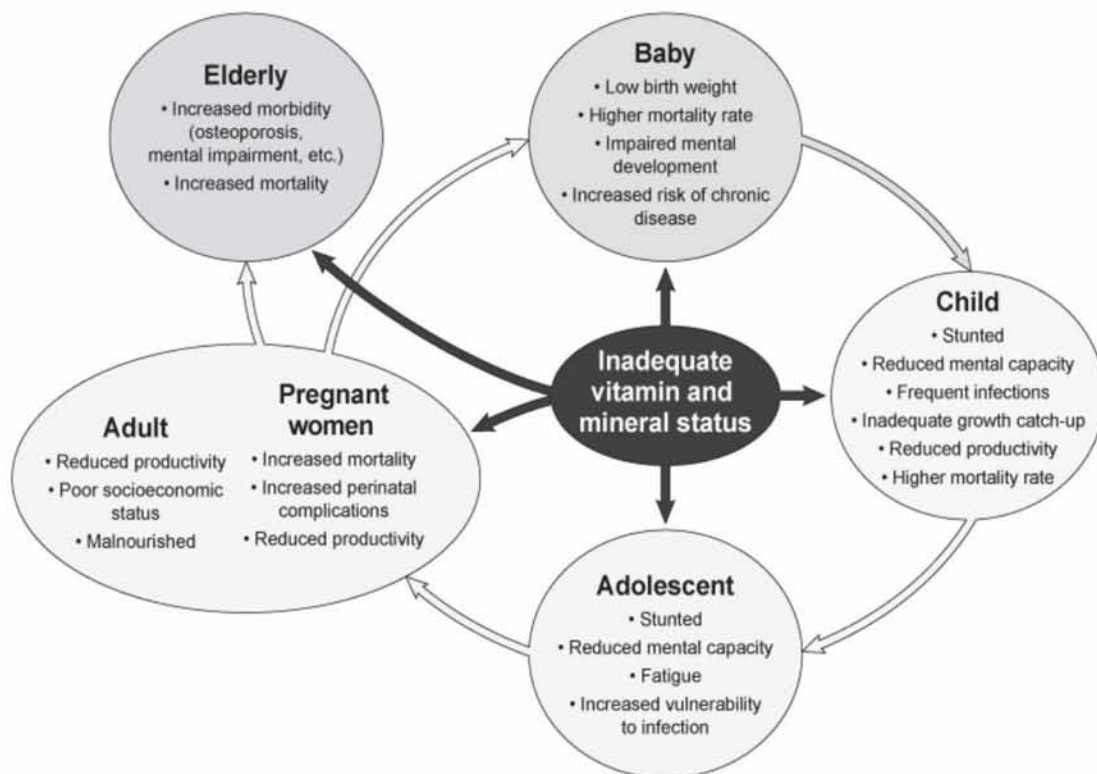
Elderly
• Increased morbidity (osteoporosis, mental impairment, etc.)
• Increased mortality

Baby
• Low birth weight
• Higher mortality rate
• Impaired mental development
• Increased risk of chronic disease

Child
• Stunted
• Reduced mental capacity
• Frequent infections
• Inadequate growth catch-up
• Reduced productivity
• Higher mortality rate

Inadequate vitamin and mineral status

Adult
• Reduced productivity
• Poor socioeconomic status
• Malnourished

Pregnant women
• Increased mortality
• Increased perinatal complications
• Reduced productivity

Adolescent
• Stunted
• Reduced mental capacity
• Fatigue
• Increased vulnerability to infection